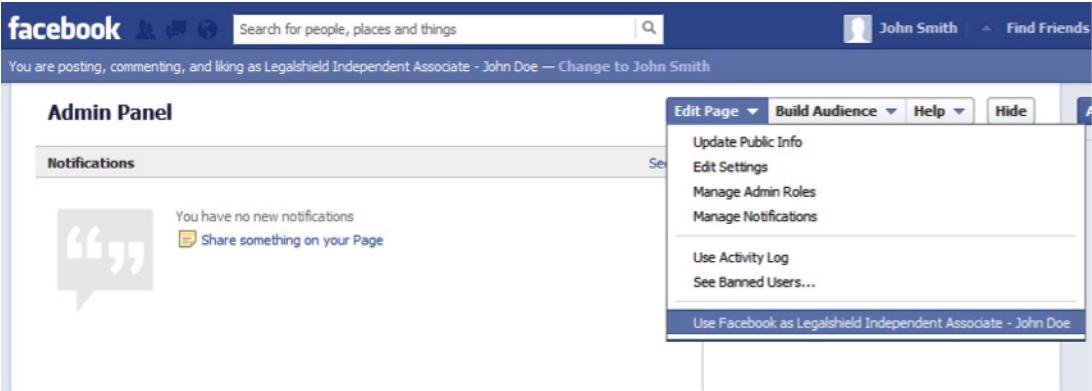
facebook

Search for people, places and things

John Smith | Find Friends

You are posting, commenting, and liking as Legalshield Independent Associate - John Doe — Change to John Smith

Admin Panel

Edit Page ▾ Build Audience ▾ Help ▾ Hide

Notifications

Se

You have no new notifications

Share something on your Page

Update Public Info
Edit Settings
Manage Admin Roles
Manage Notifications

Use Activity Log
See Banned Users...

Use Facebook as Legalshield Independent Associate - John Doe